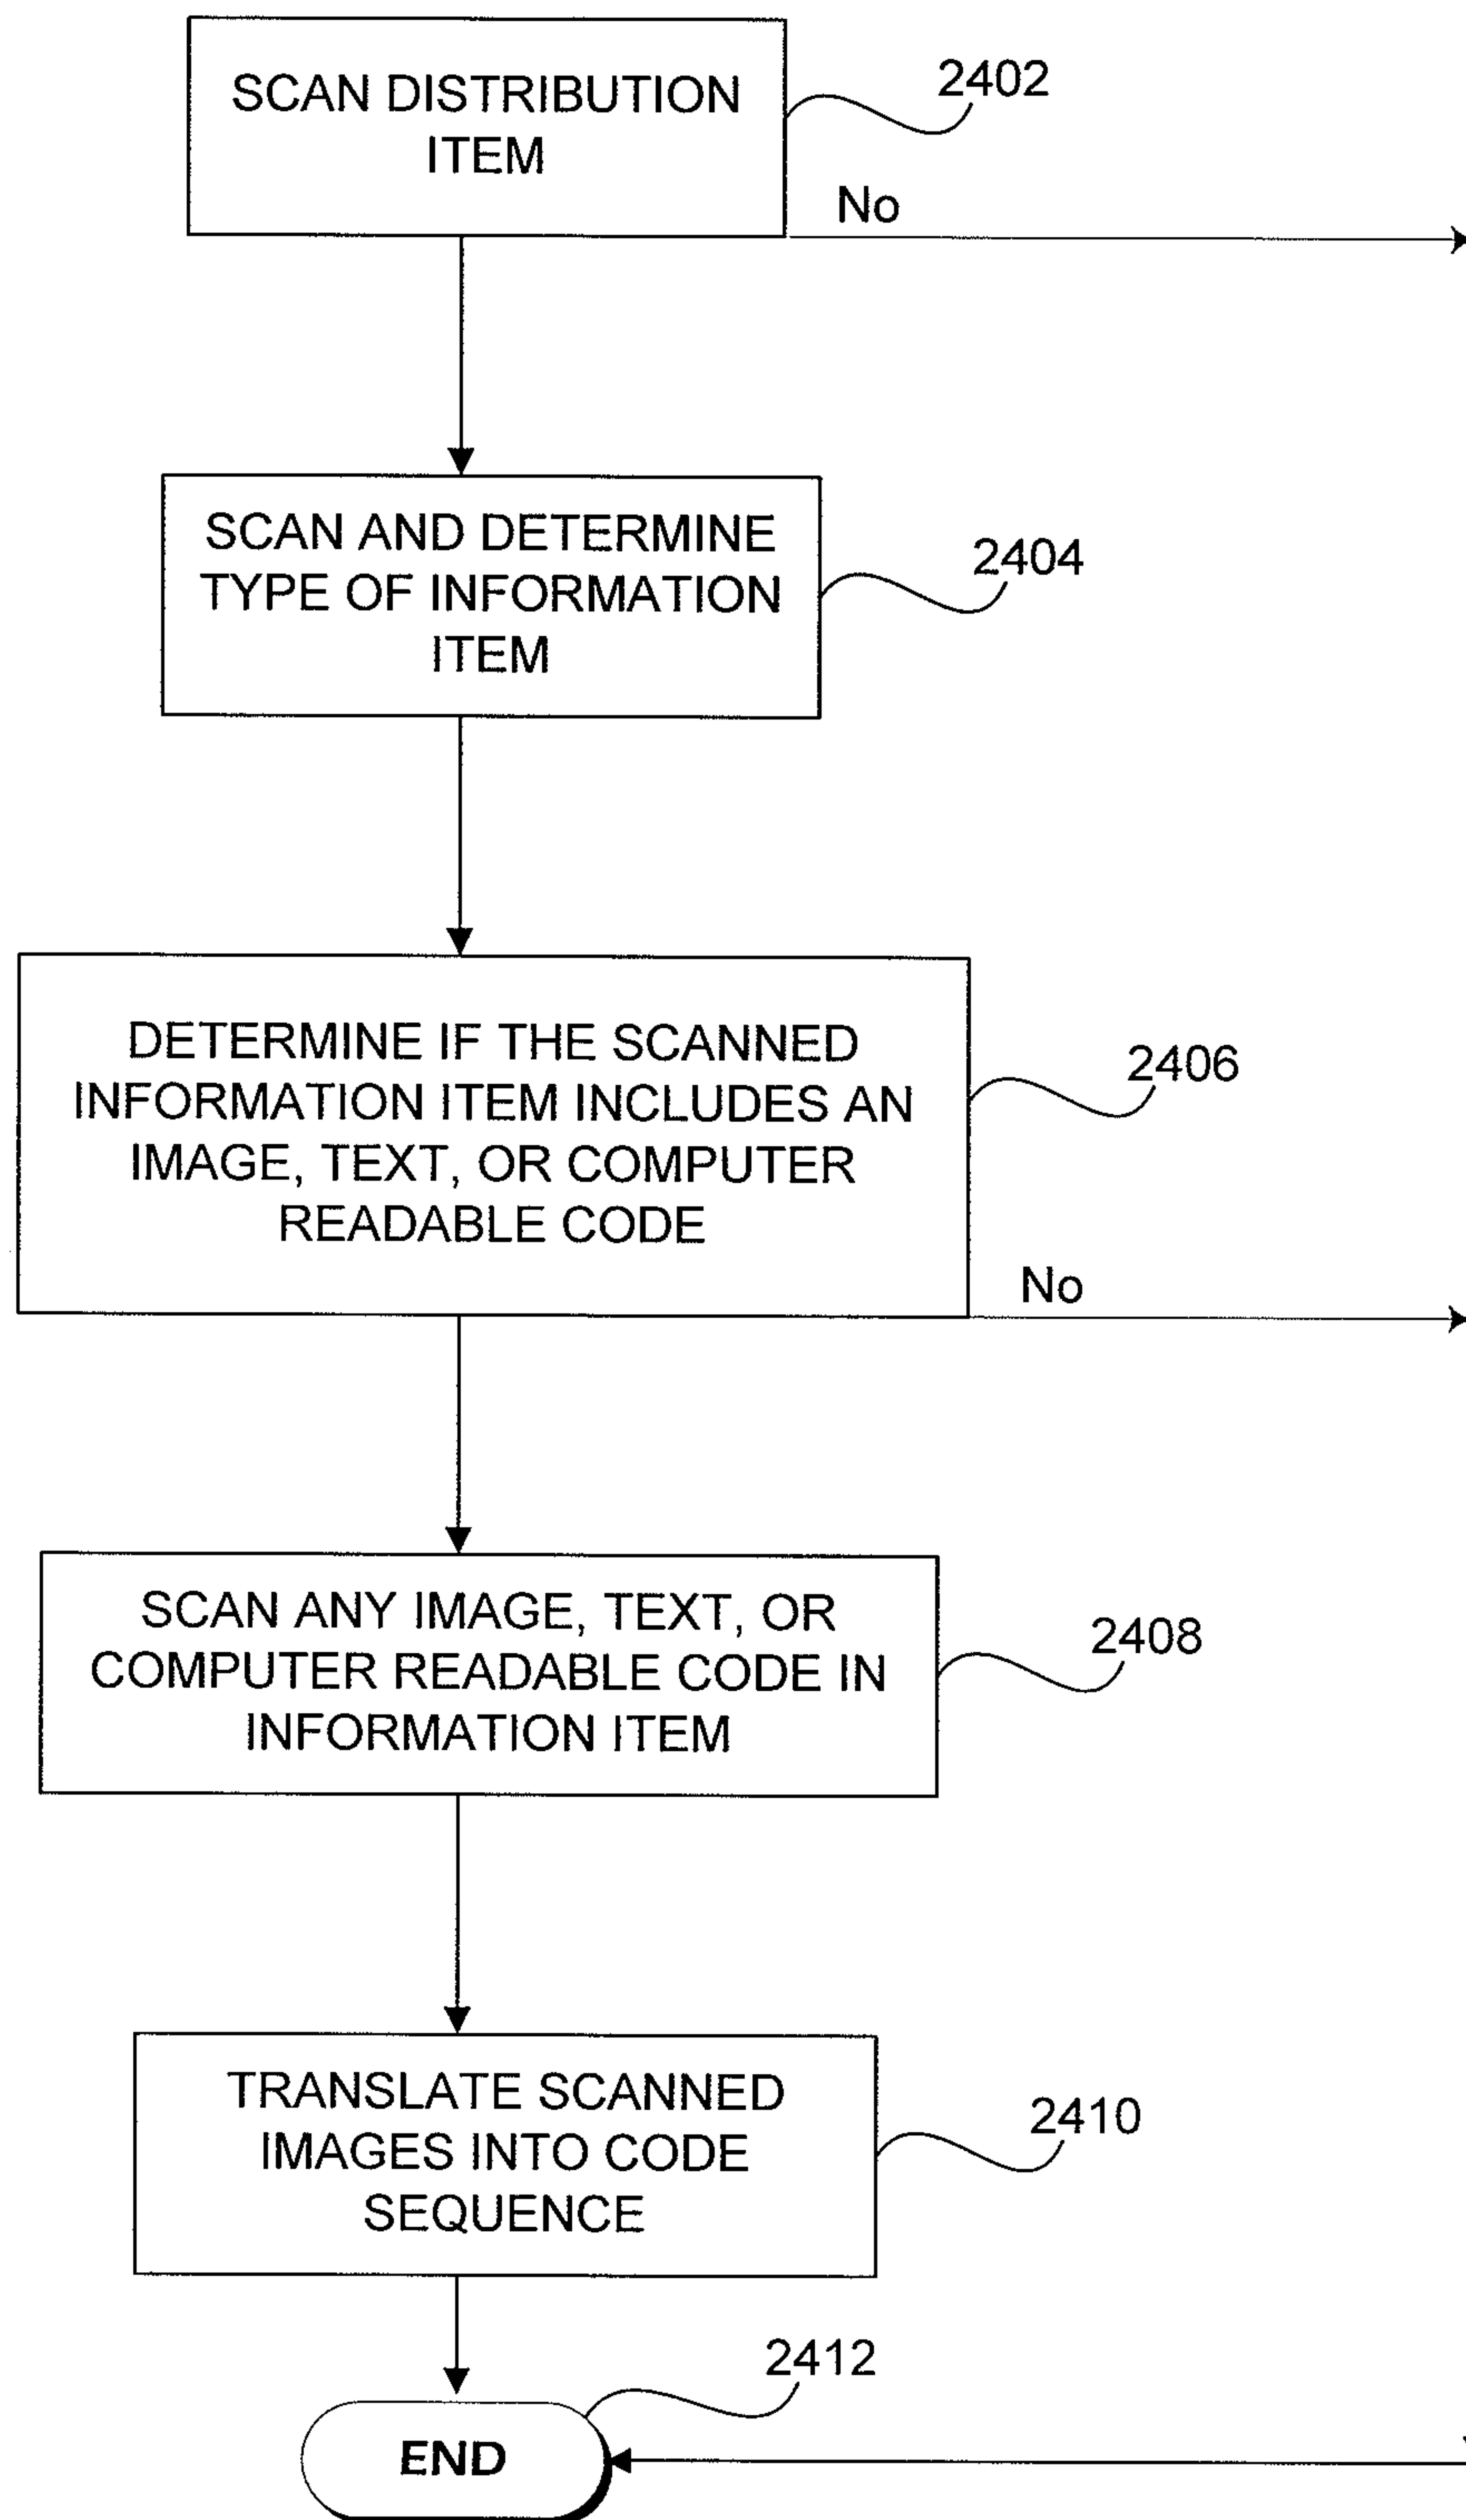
SCAN DISTRIBUTION ITEM

2402

No

SCAN AND DETERMINE TYPE OF INFORMATION ITEM

2404

DETERMINE IF THE SCANNED INFORMATION ITEM INCLUDES AN IMAGE, TEXT, OR COMPUTER READABLE CODE

2406

No

SCAN ANY IMAGE, TEXT, OR COMPUTER READABLE CODE IN INFORMATION ITEM

2408

TRANSLATE SCANNED IMAGES INTO CODE SEQUENCE

2410

2412

END